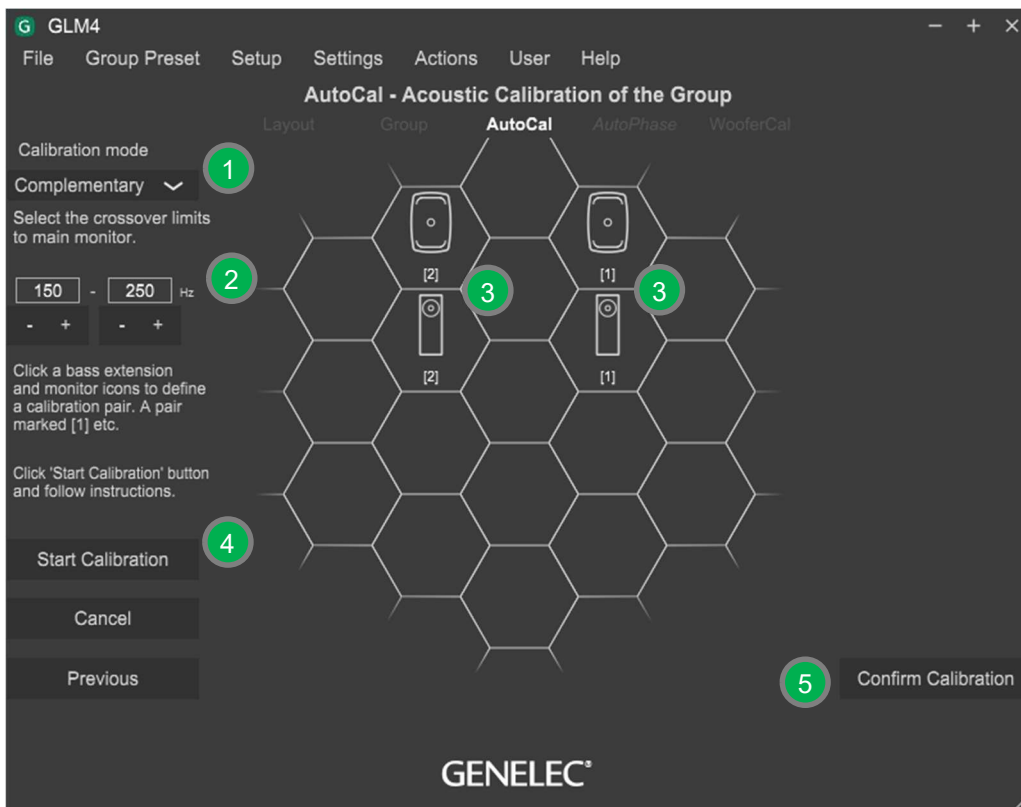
G GLM4

− + ×

File Group Preset Setup Settings Actions User Help

AutoCal - Acoustic Calibration of the Group

Layout Group AutoCal AutoPhase WooferCal

Calibration mode

1

Complementary

Select the crossover limits to main monitor.

2

150 - 250 Hz

- + - +

Click a bass extension and monitor icons to define a calibration pair. A pair marked [1] etc.

Click 'Start Calibration' button and follow instructions.

[2]

3

[2]

[1]

3

[1]

4

Start Calibration

Cancel

Previous

5

Confirm Calibration

GENELEC